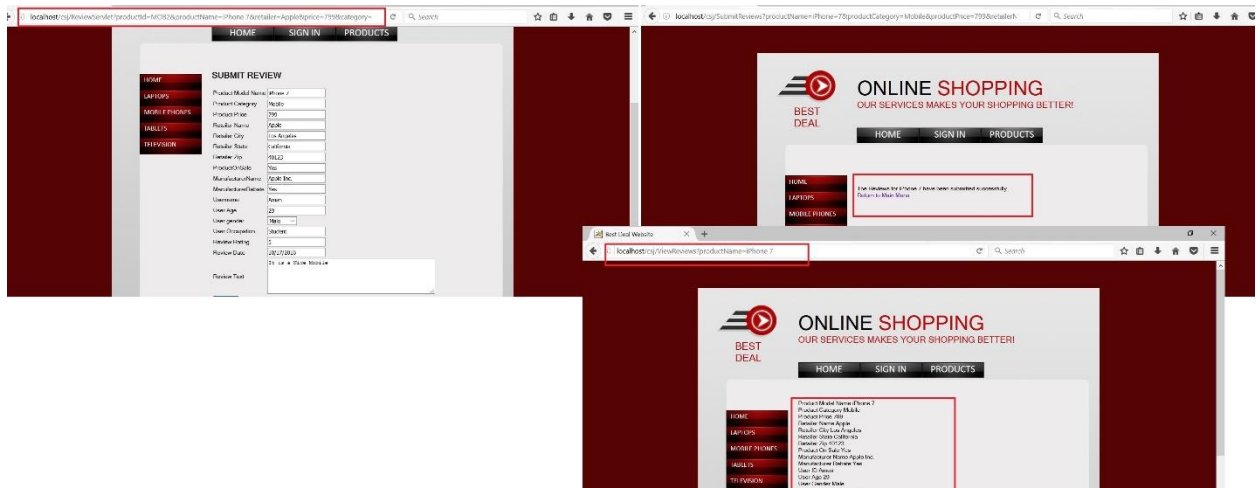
localhost/csj/ReviewServlet?productId=MOB2&productName=iPhone 7&retailer=Apple&price=799&category=

Search

HOME SIGN IN PRODUCTS

HOME
LAPTOPS
MOBILE PHONES
TABLETS
TELEVISION

SUBMIT REVIEW

| | |
|---|---|
| Product Model Name | iPhone 7 |
| Product Category | Mobile |
| Product Price | 799 |
| Retailer Name | Apple |
| Retailer City | Los Angeles |
| Retailer State | California |
| Retailer Zip | 90123 |
| ProductOnSale | Yes |
| ManufacturerName | Apple Inc. |
| ManufacturerRebate | Yes |
| Username | Arsen |
| User Age | 23 |
| User gender | Male |
| User Occupation | Student |
| Review Rating | 5 |
| Review Date | 10/17/2016 |
| Review Text | It is a Nice Mobile |

localhost/csj/SubmitReviews?productName=iPhone 7&productCategory=Mobile&productPrice=799&retailerN

Search

BEST DEAL

ONLINE SHOPPING
OUR SERVICES MAKES YOUR SHOPPING BETTER!

HOME SIGN IN PRODUCTS

HOME
LAPTOPS
MOBILE PHONES

The Reviews for iPhone 7 have been submitted successfully.
Return to Main Menu

Best Deal Website

localhost/csj/ViewReviews?productName=iPhone 7

Search

BEST DEAL

ONLINE SHOPPING
OUR SERVICES MAKES YOUR SHOPPING BETTER!

HOME SIGN IN PRODUCTS

HOME
LAPTOPS
MOBILE PHONES
TABLETS
TELEVISION

Product Model Name iPhone 7
Product Category Mobile
Product Price 799
Retailer Name Apple
Retailer City Los Angeles
Retailer State California
Retailer Zip 90123
Product On Sale Yes
Manufacturer Name Apple Inc.
Manufacturer Rebate Yes
User ID Arsen
User Age 23
User Gender Male